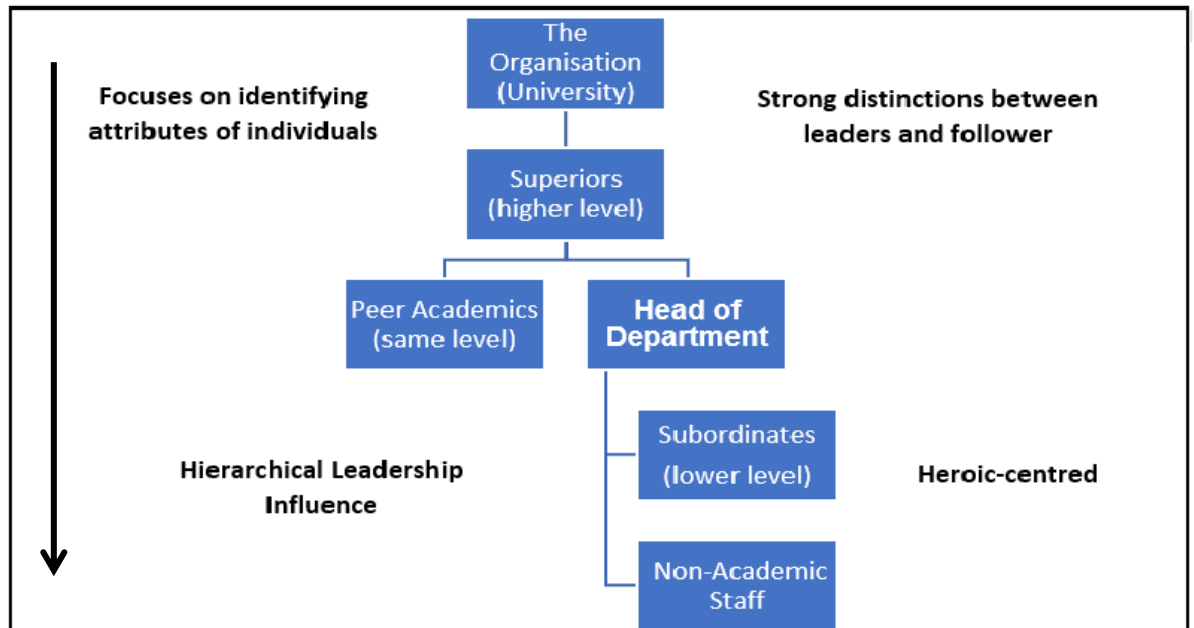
The Organisation (University)

Focuses on identifying attributes of individuals

Strong distinctions between leaders and follower

Superiors (higher level)

Peer Academics (same level)

Head of Department

Subordinates (lower level)

Hierarchical Leadership Influence

Heroic-centred

Non-Academic Staff